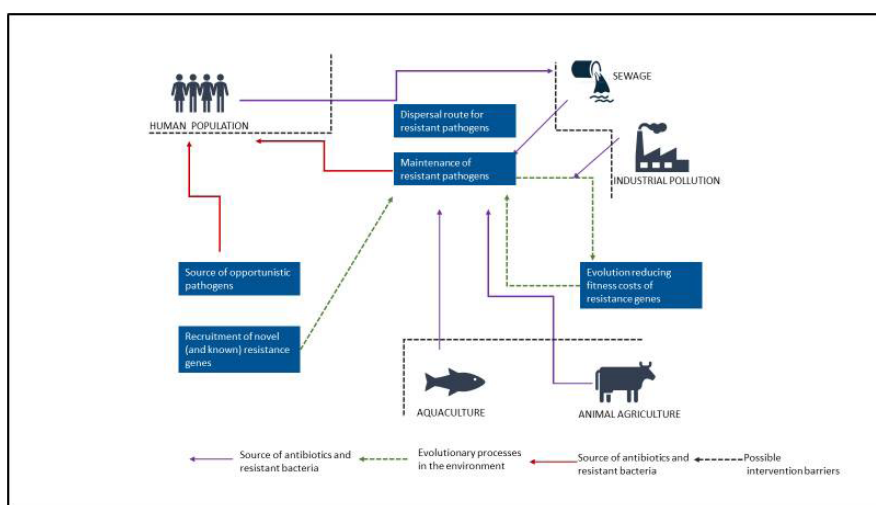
HUMAN POPULATION

SEWAGE

Dispersal route for resistant pathogens

Maintenance of resistant pathogens

INDUSTRIAL POLLUTION

Source of opportunistic pathogens

Evolution reducing fitness costs of resistance genes

Recruitment of novel (and known) resistance genes

AQUACULTURE

ANIMAL AGRICULTURE

Source of antibiotics and resistant bacteria

Evolutionary processes in the environment

Source of antibiotics and resistant bacteria

Possible intervention barriers